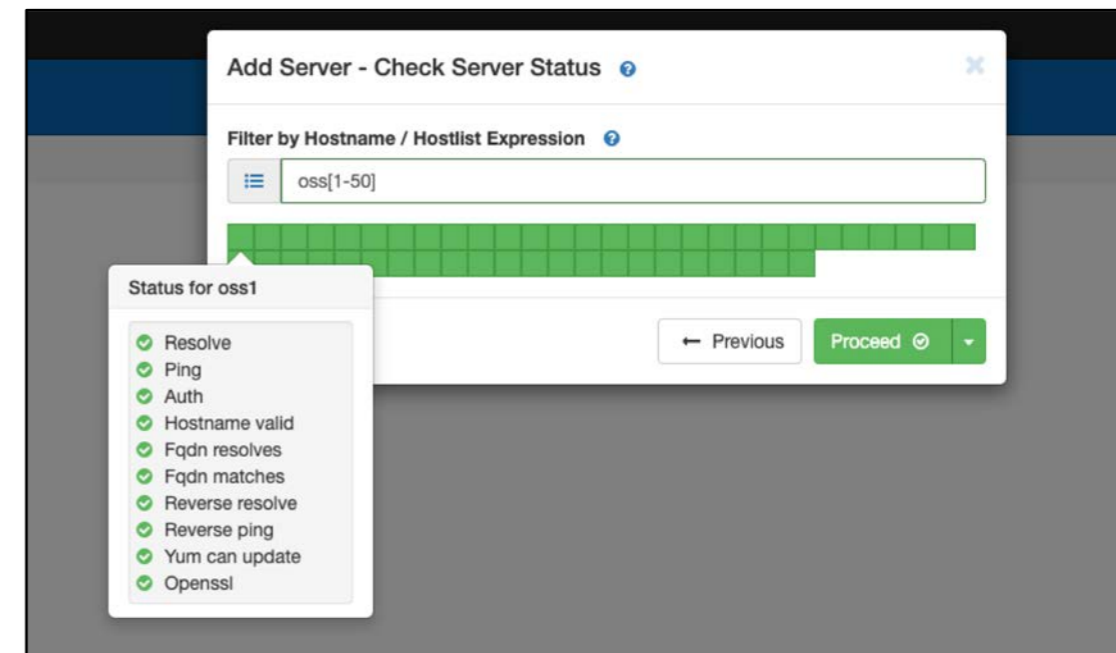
Add Server - Check Server Status

Filter by Hostname / Hostlist Expression

oss[1-50]

Status for oss1

Resolve
Ping
Auth
Hostname valid
Fqdn resolves
Fqdn matches
Reverse resolve
Reverse ping
Yum can update
Openssl

← Previous

Proceed